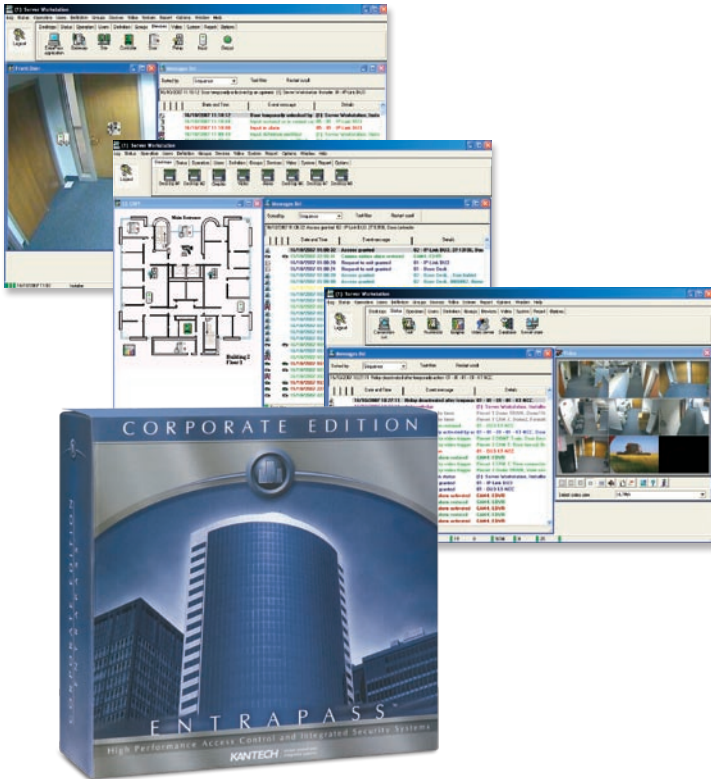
CORPORATE EDITION

ENTRAPASS

High Performance Access Control and Integrated Security Systems

KANTECH

[1] Server Workstation

Messages list

Date and Time

Event message

Details

Access granted

Logout